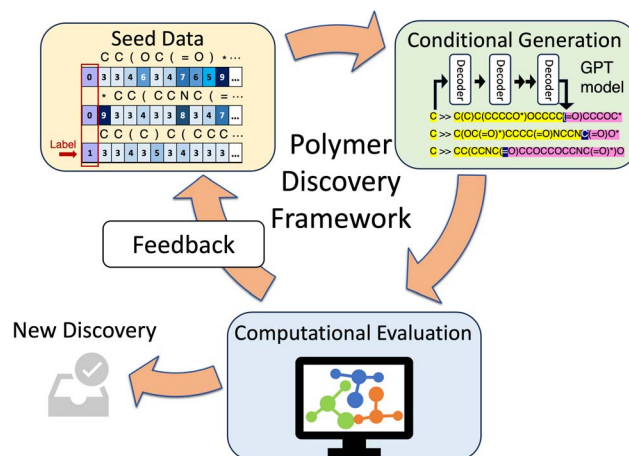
Seed Data

C C ( O C ( = O ) * ...

| 0 | 3 | 3 | 4 | 6 | 3 | 4 | 7 | 6 | 5 | 9 | ... |
|---|---|---|---|---|---|---|---|---|---|---|---|

* C C ( C C N C ( = ...

| 0 | 9 | 3 | 3 | 4 | 3 | 3 | 8 | 3 | 4 | 7 | ... |
|---|---|---|---|---|---|---|---|---|---|---|---|

C C ( C ) C ( C C C ...

| 1 | 3 | 3 | 4 | 3 | 5 | 3 | 4 | 3 | 3 | 3 | ... |
|---|---|---|---|---|---|---|---|---|---|---|---|

Label

Conditional Generation

Decoder

Decoder

Decoder

GPT model

C >> C(C)C(CCCCO*)OCCCC(=O)CCCOC*

C >> C(OC(=O)*)CCCC(=O)NCCNC(=O)O*

C >> CC(CCNC(=O)CCOCCOCCNC(=O)*)O

Polymer Discovery Framework

Feedback

New Discovery

Computational Evaluation